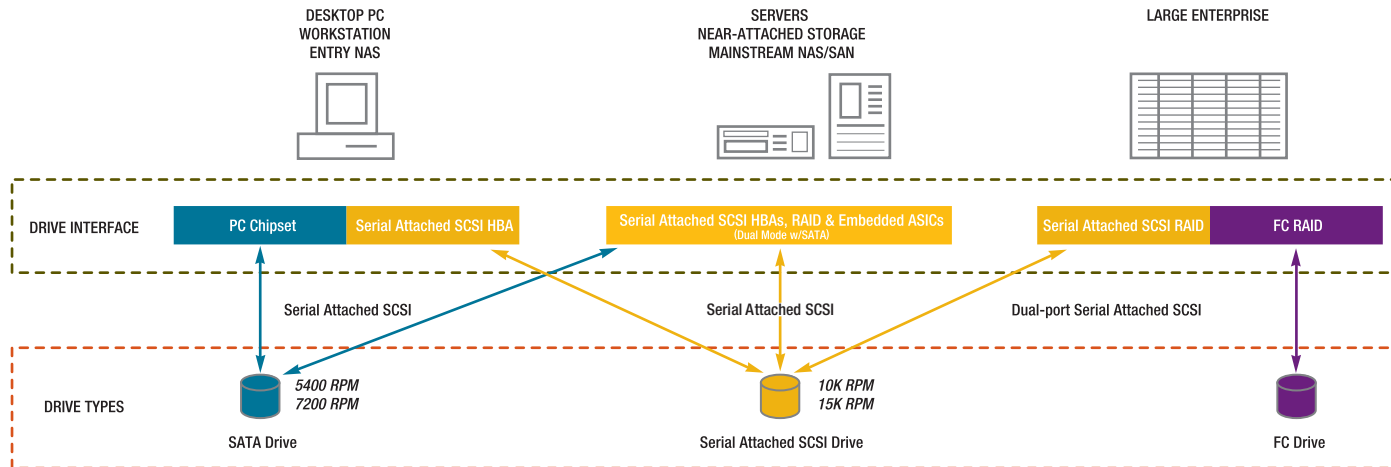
DESKTOP PC
WORKSTATION
ENTRY NAS

SERVERS
NEAR-ATTACHED STORAGE
MAINSTREAM NAS/SAN

LARGE ENTERPRISE

DRIVE INTERFACE

PC Chipset

Serial Attached SCSI HBA

Serial Attached SCSI HBAs, RAID & Embedded ASICs
(Dual Mode w/SATA)

Serial Attached SCSI RAID

FC RAID

Serial Attached SCSI

Serial Attached SCSI

Dual-port Serial Attached SCSI

DRIVE TYPES

5400 RPM
7200 RPM

SATA Drive

10K RPM
15K RPM

Serial Attached SCSI Drive

FC Drive